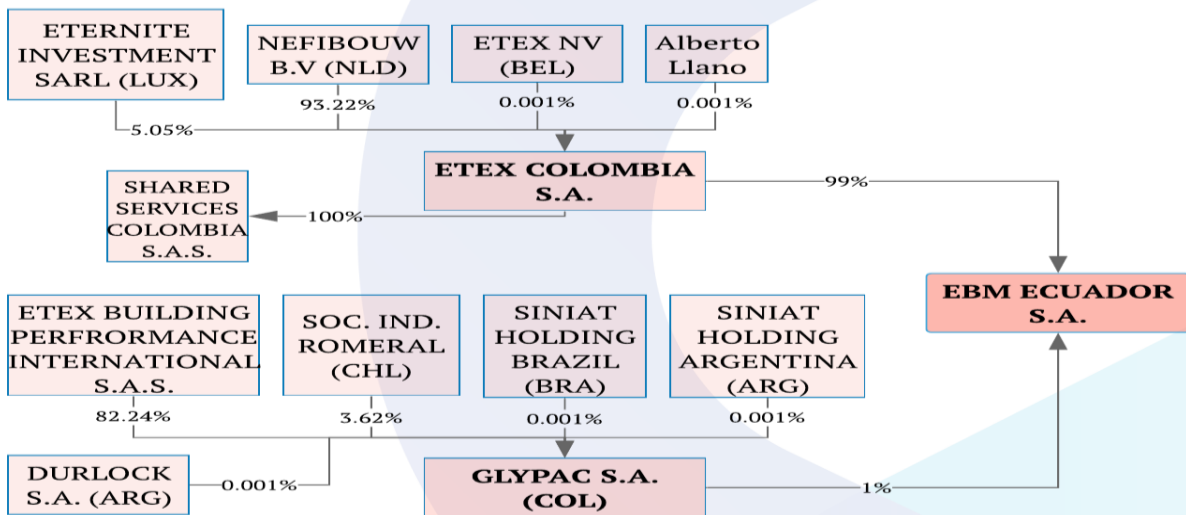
ETERNITE INVESTMENT SARL (LUX)

NEFIBOUW B.V (NLD)

ETEX NV (BEL)

Alberto Llano

93.22%

0.001%

0.001%

5.05%

ETEX COLOMBIA S.A.

99%

SHARED SERVICES COLOMBIA S.A.S.

100%

EBM ECUADOR S.A.

ETEX BUILDING PERFRORMANCE INTERNATIONAL S.A.S.

SOC. IND. ROMERAL (CHL)

SINIAT HOLDING BRAZIL (BRA)

SINIAT HOLDING ARGENTINA (ARG)

82.24%

3.62%

0.001%

0.001%

DURLOCK S.A. (ARG)

0.001%

GLYPAC S.A. (COL)

1%